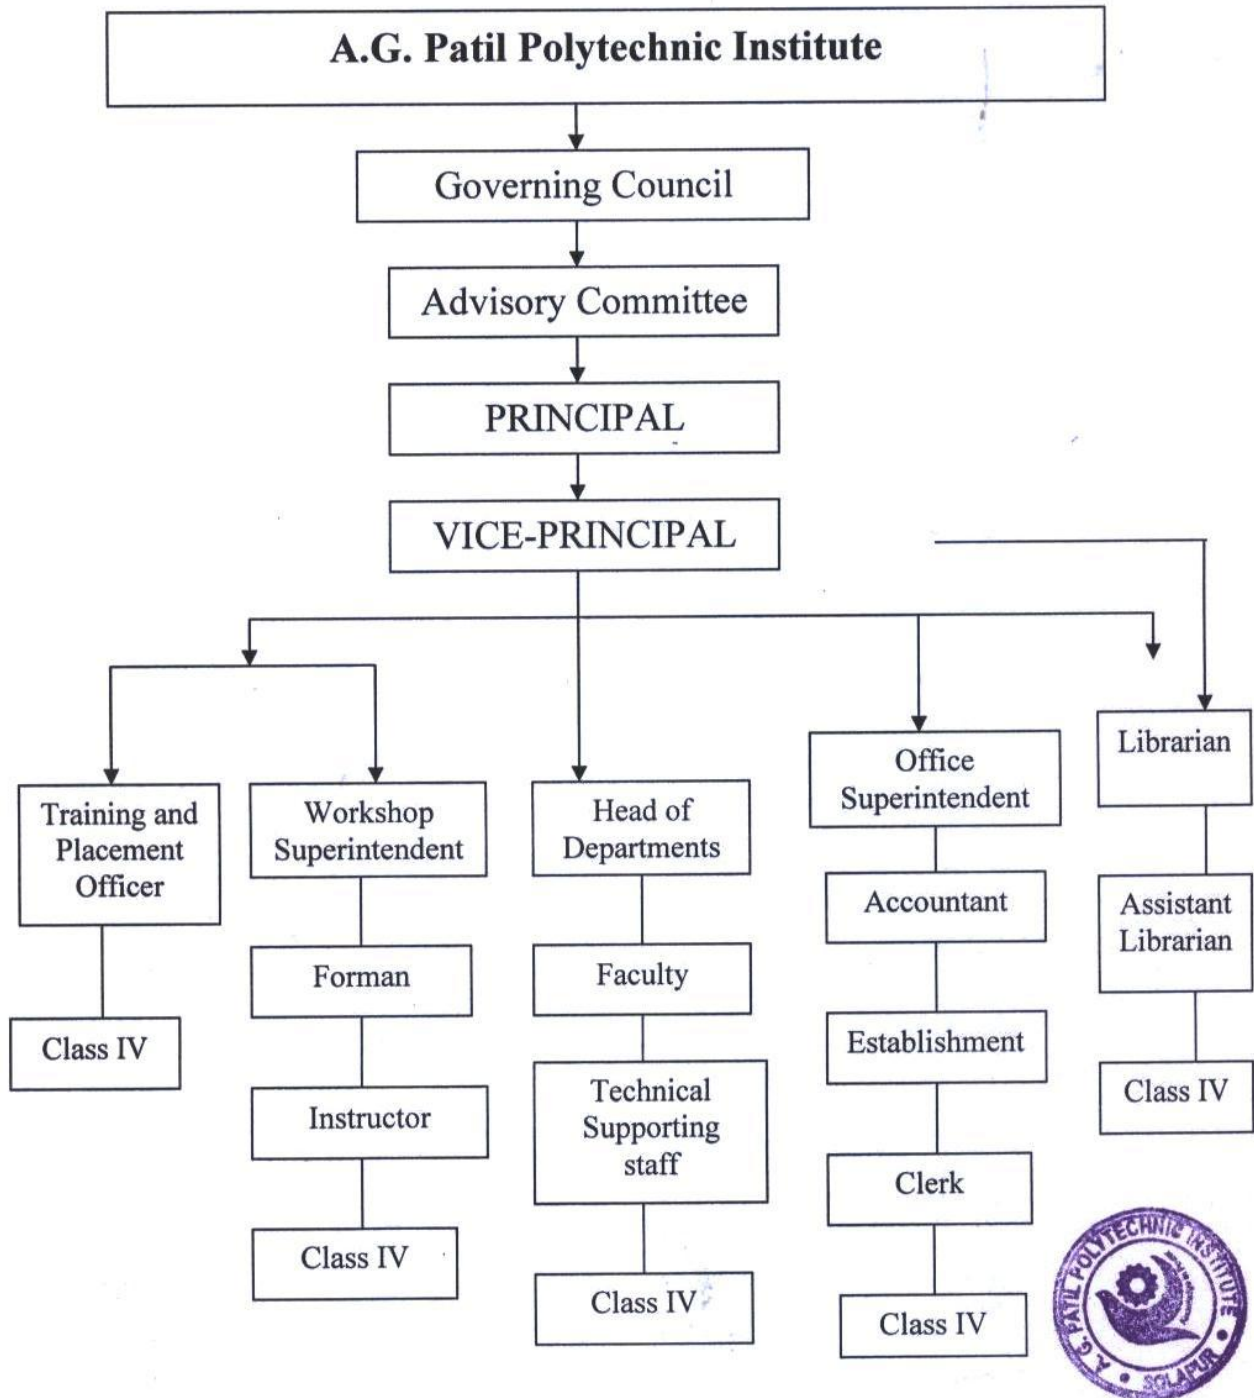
A.G. Patil Polytechnic Institute

Governing Council

Advisory Committee

PRINCIPAL

VICE-PRINCIPAL

Training and Placement Officer

Class IV

Workshop Superintendent

Forman

Instructor

Class IV

Head of Departments

Faculty

Technical Supporting staff

Class IV

Office Superintendent

Accountant

Establishment

Clerk

Class IV

Librarian

Assistant Librarian

Class IV

A. G. PATIL POLYTECHNIC INSTITUTE SOLAPUR